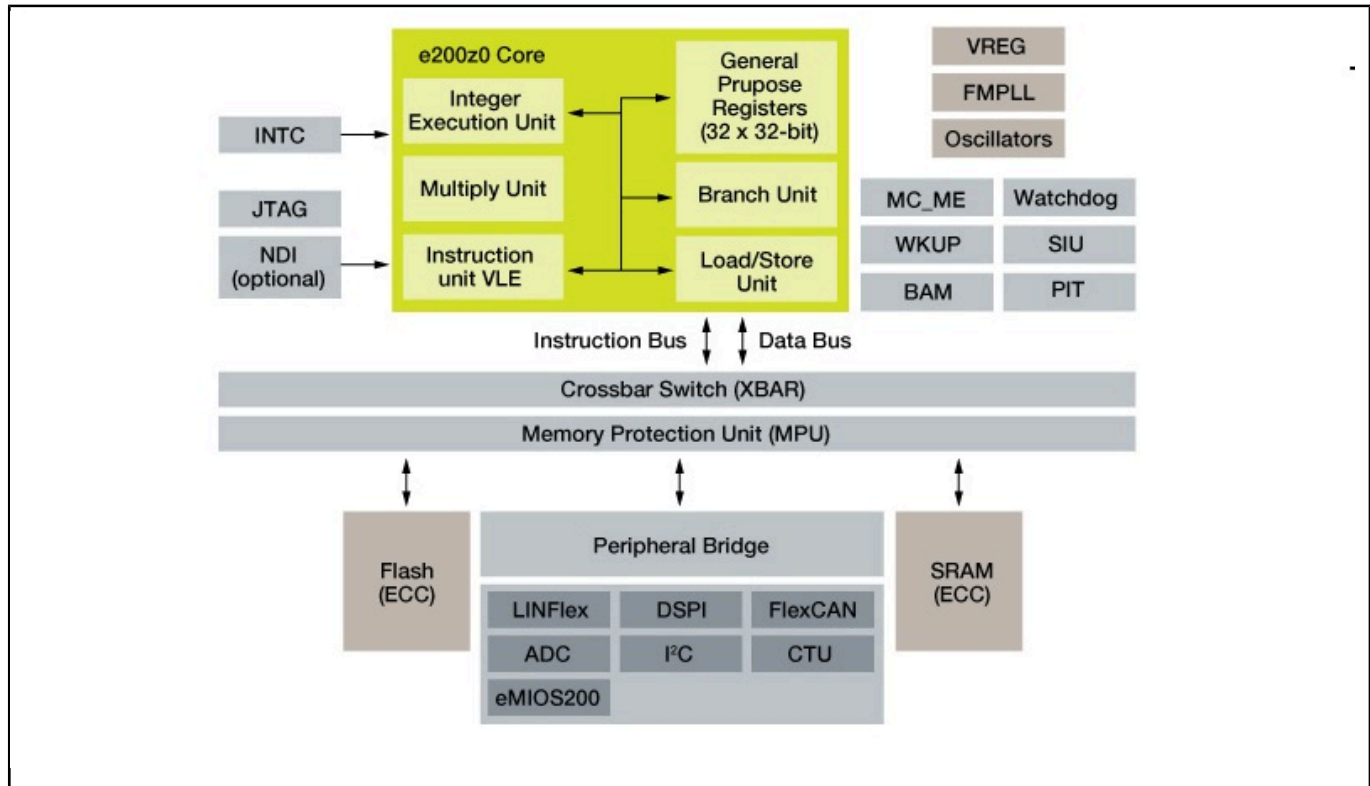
e200z0 Core

Integer Execution Unit

Multiply Unit

Instruction unit VLE

General Prupose Registers (32 x 32-bit)

Branch Unit

Load/Store Unit

INTC

JTAG

NDI (optional)

VREG

FMPLL

Oscillators

MC_ME

Watchdog

WKUP

SIU

BAM

PIT

Instruction Bus

Data Bus

Crossbar Switch (XBAR)

Memory Protection Unit (MPU)

Flash (ECC)

Peripheral Bridge

LINFlex

DSPI

FlexCAN

ADC

I$^2$C

CTU

eMIOS200

SRAM (ECC)